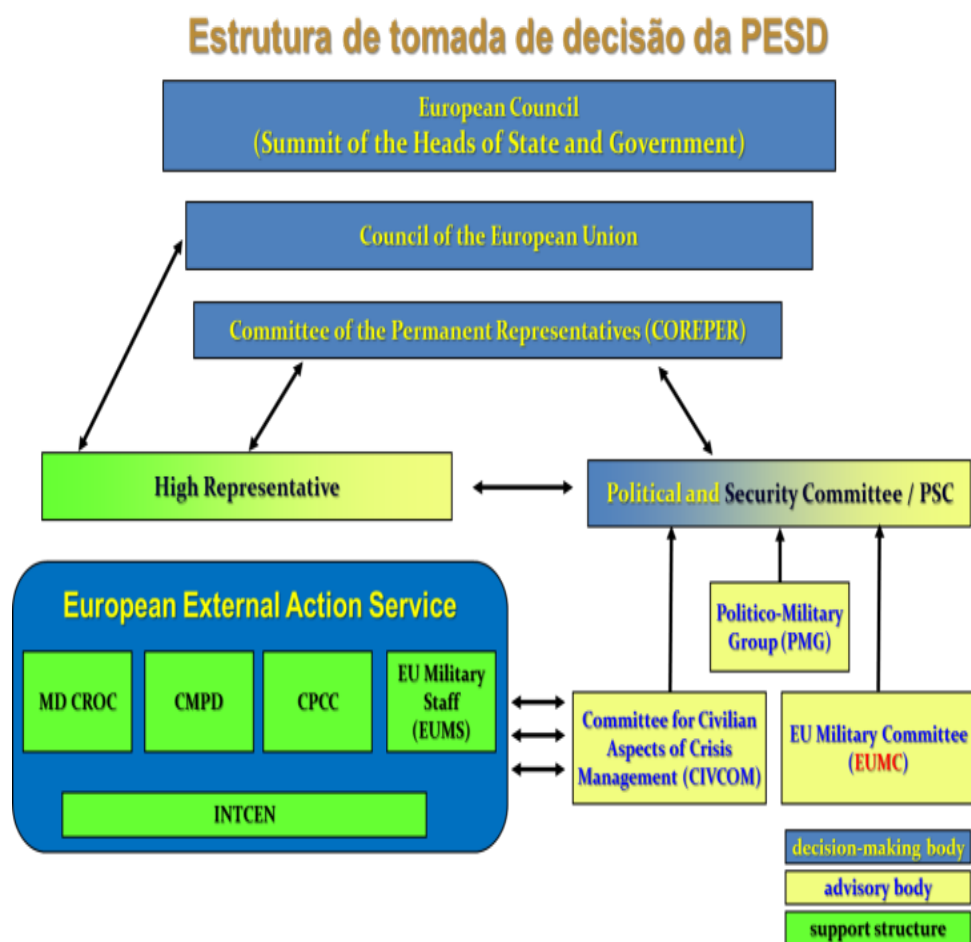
Estrutura de tomada de decisão da PESD

European Council
(Summit of the Heads of State and Government)

Council of the European Union

Committee of the Permanent Representatives (COREPER)

High Representative

Political and Security Committee / PSC

European External Action Service

MD CROC

CMPD

CPCC

EU Military Staff (EUMS)

INTCEN

Politico-Military Group (PMG)

Committee for Civilian Aspects of Crisis Management (CIVCOM)

EU Military Committee (EUMC)

decision-making body

advisory body

support structure